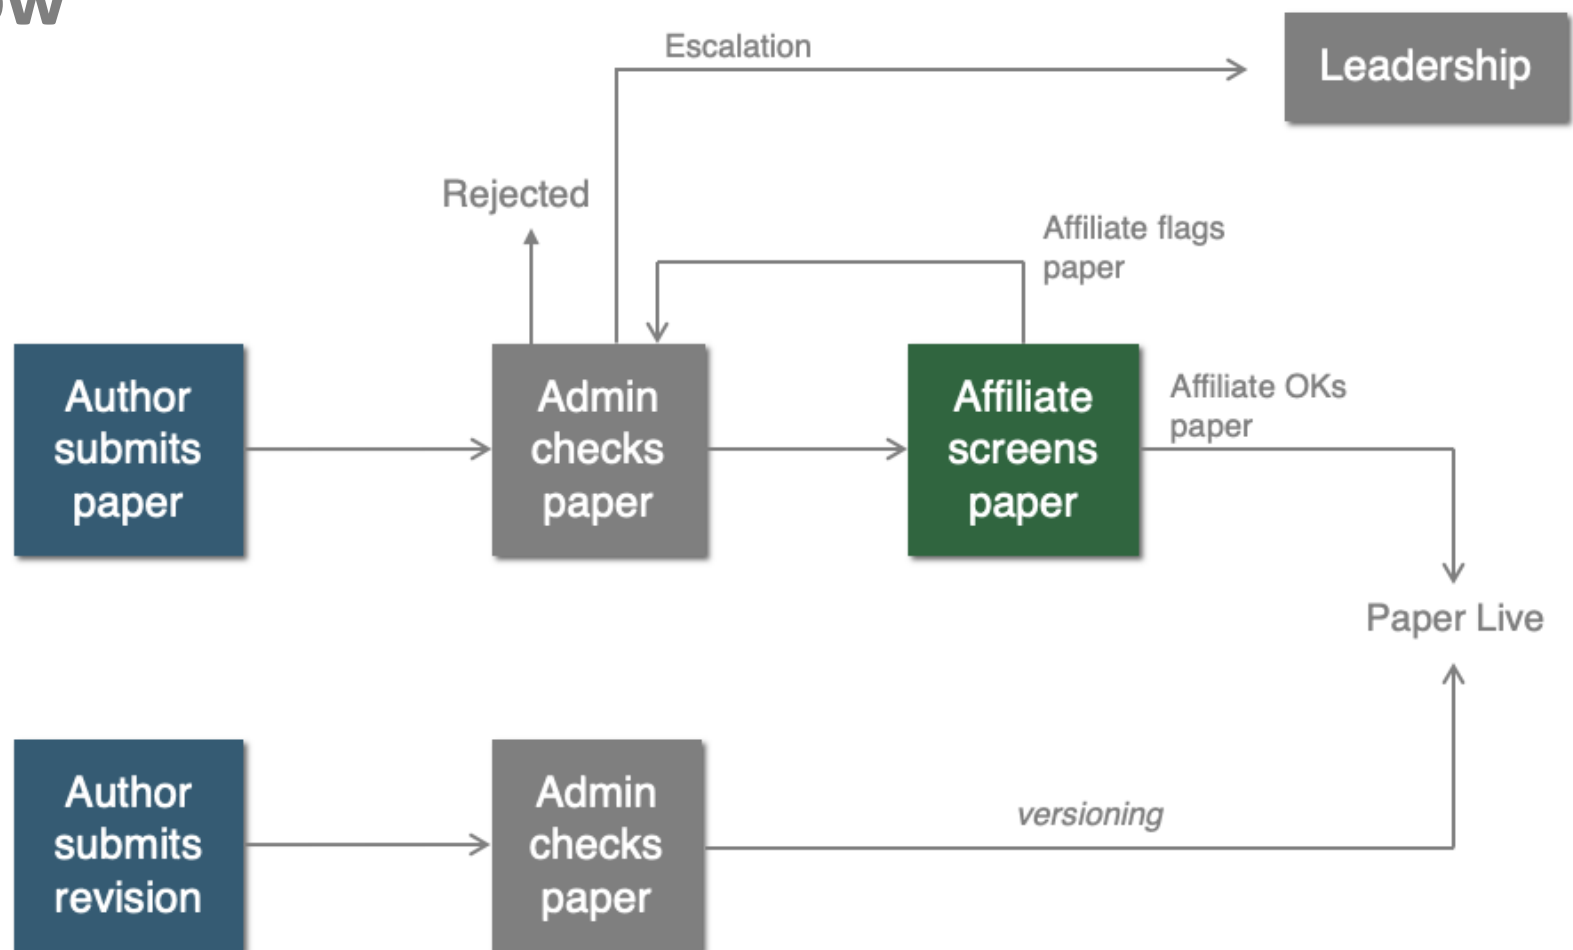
ow

Escalation

Leadership

Rejected

Affiliate flags paper

Author submits paper

Admin checks paper

Affiliate screens paper

Affiliate OKs paper

Paper Live

Author submits revision

Admin checks paper

versioning